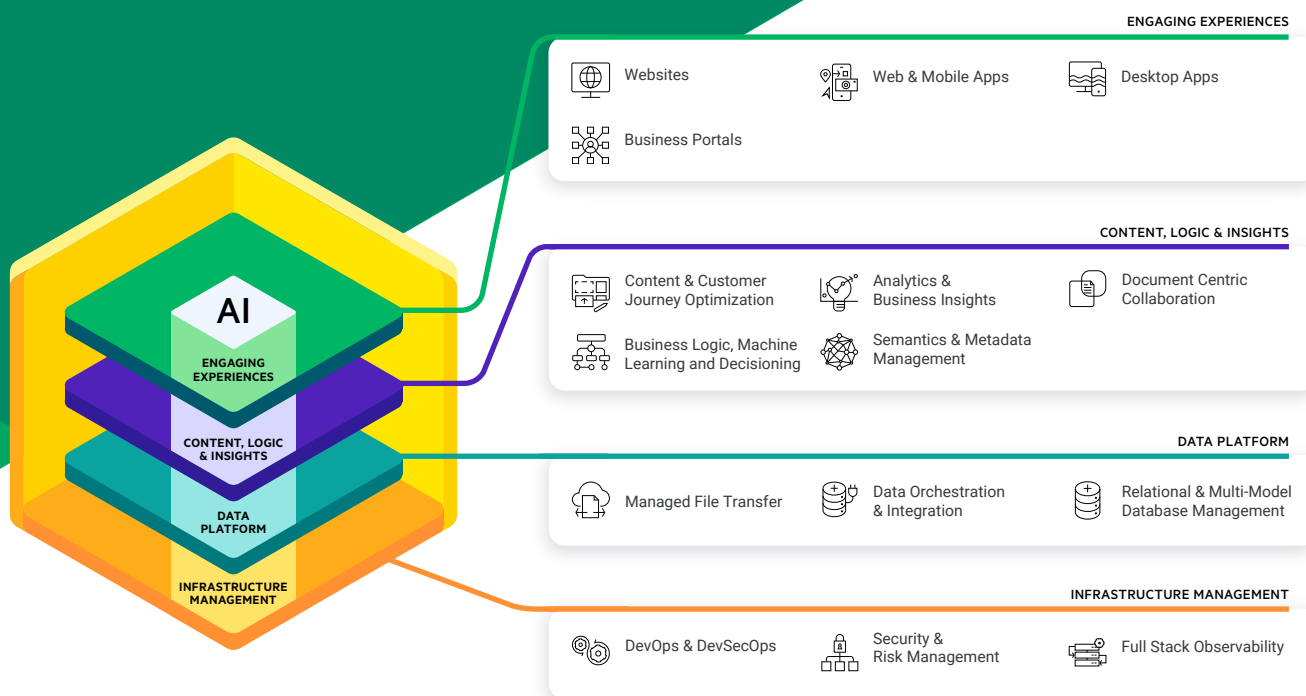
AI

ENGAGING EXPERIENCES

CONTENT, LOGIC & INSIGHTS

DATA PLATFORM

INFRASTRUCTURE MANAGEMENT

ENGAGING EXPERIENCES

Websites

Web & Mobile Apps

Desktop Apps

Business Portals

CONTENT, LOGIC & INSIGHTS

Content & Customer Journey Optimization

Analytics & Business Insights

Document Centric Collaboration

Business Logic, Machine Learning and Decisioning

Semantics & Metadata Management

DATA PLATFORM

Managed File Transfer

Data Orchestration & Integration

Relational & Multi-Model Database Management

INFRASTRUCTURE MANAGEMENT

DevOps & DevSecOps

Security & Risk Management

Full Stack Observability